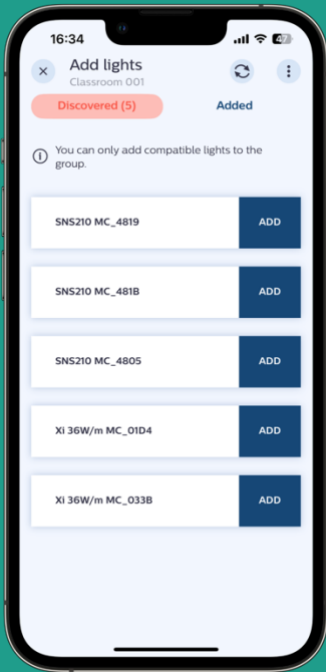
16:34

47

Add lights
Classroom 001

Discovered (5)

Added

You can only add compatible lights to the group.

SNS210 MC_4819
ADD

SNS210 MC_481B
ADD

SNS210 MC_4805
ADD

Xi 36W/m MC_01D4
ADD

Xi 36W/m MC_033B
ADD